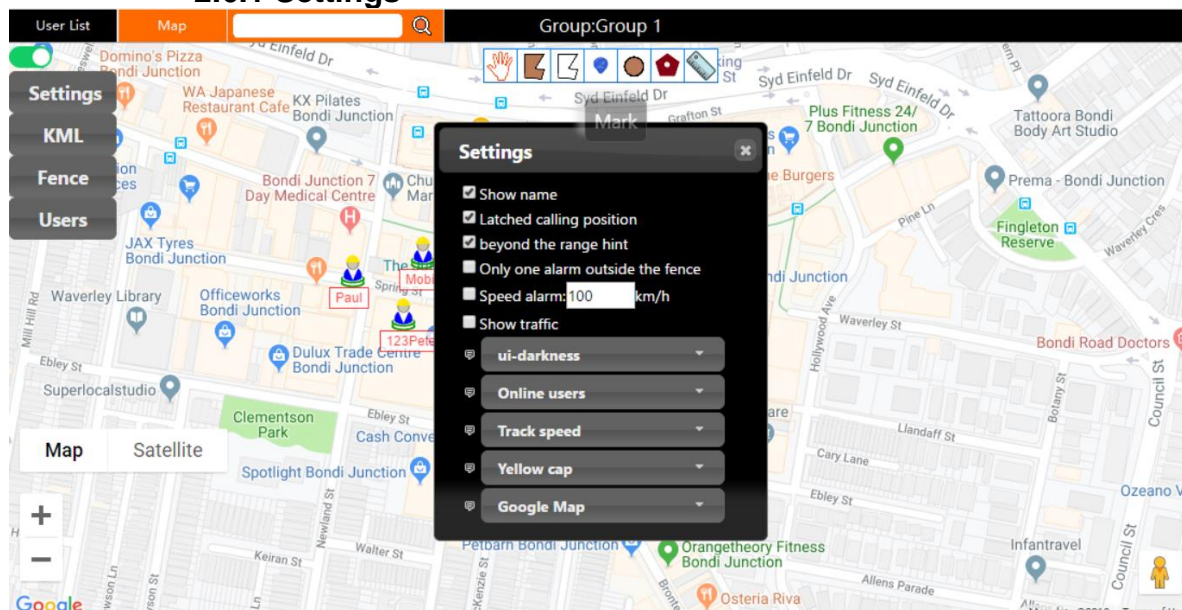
2.6.1 Settings

User List
Map
Group:Group 1

Settings
KML
Fence
Users

Mark

Settings
Show name
Latched calling position
beyond the range hint
Only one alarm outside the fence
Speed alarm: 100 km/h
Show traffic
ui-darkness
Online users
Track speed
Yellow cap
Google Map

Paul
Mobi
123Pete

Domino's Pizza Bondi Junction
WA Japanese Restaurant Cafe
KX Pilates Bondi Junction
Syd Einfeld Dr
Plus Fitness 24/7 Bondi Junction
Tattoora Bondi Body Art Studio
Bondi Junction 7 Day Medical Centre
Prema - Bondi Junction
Fingleton Reserve
JAX Tyres Bondi Junction
Waverley Library
Officeworks Bondi Junction
Dulux Trade Centre Bondi Junction
Superlocalstudio
Clementson Park
Cash Conve
Spotlight Bondi Junction
Petbarn Bondi Junction
Orangetheory Fitness Bondi Junction
Osteria Riva
Bondi Road Doctors
Infantravel
Ozeano V
Waverley St
Landaff St
Cary Lane
Ebley St
Walter St
Keiran St
Allens Parade
Council St
Grafton St
Pine Ln
Mill Hill Rd

Map
Satellite
+
−
Google